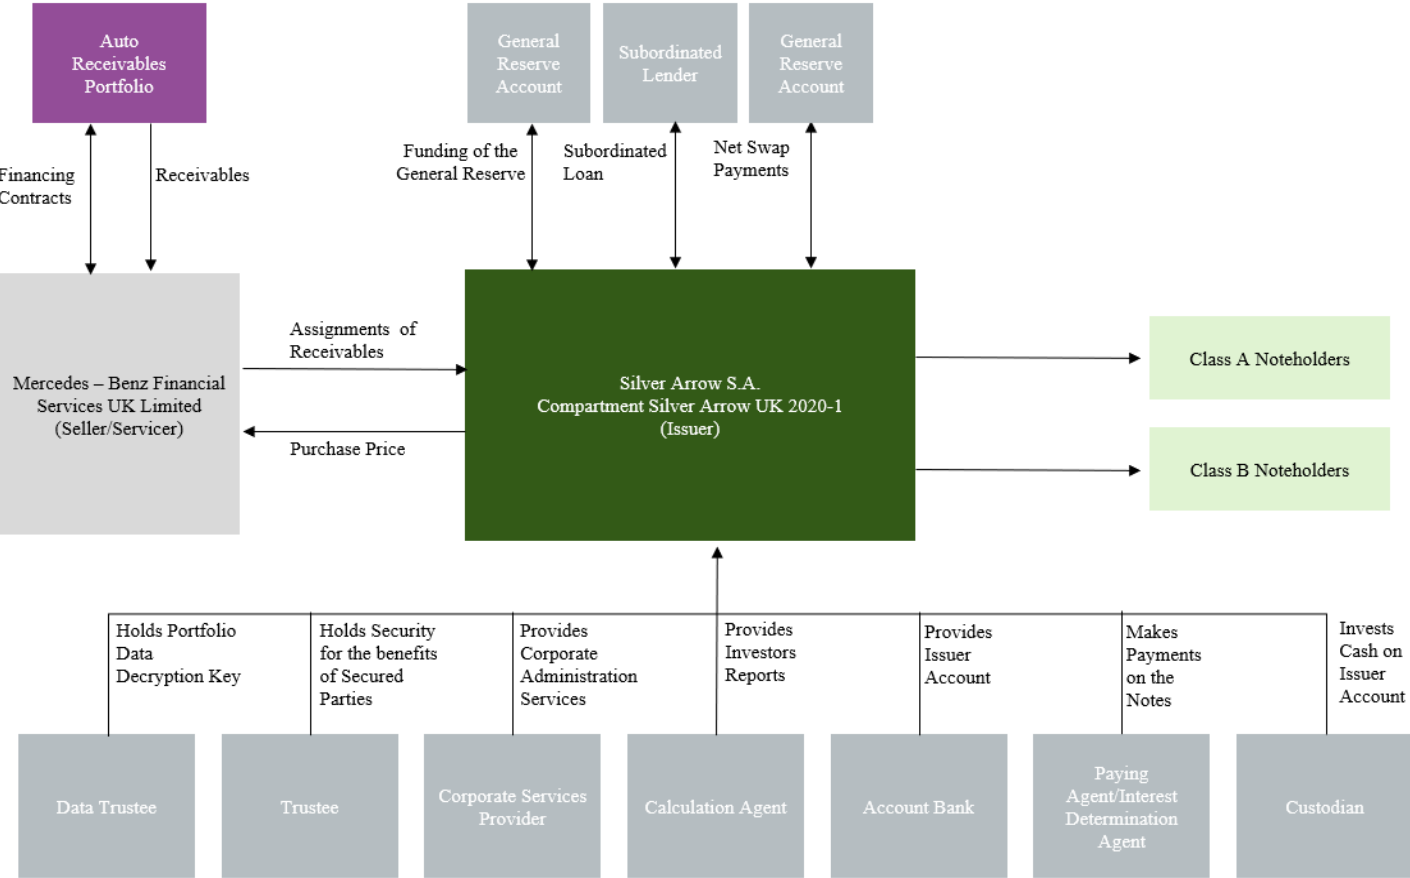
Auto Receivables Portfolio

General Reserve Account

Subordinated Lender

General Reserve Account

Financing Contracts

Receivables

Funding of the General Reserve

Subordinated Loan

Net Swap Payments

Mercedes – Benz Financial Services UK Limited (Seller/Servicer)

Assignments of Receivables

Purchase Price

Silver Arrow S.A. Compartment Silver Arrow UK 2020-1 (Issuer)

Class A Noteholders

Class B Noteholders

Holds Portfolio Data Decryption Key

Holds Security for the benefits of Secured Parties

Provides Corporate Administration Services

Provides Investors Reports

Provides Issuer Account

Makes Payments on the Notes

Invests Cash on Issuer Account

Data Trustee

Trustee

Corporate Services Provider

Calculation Agent

Account Bank

Paying Agent/Interest Determination Agent

Custodian